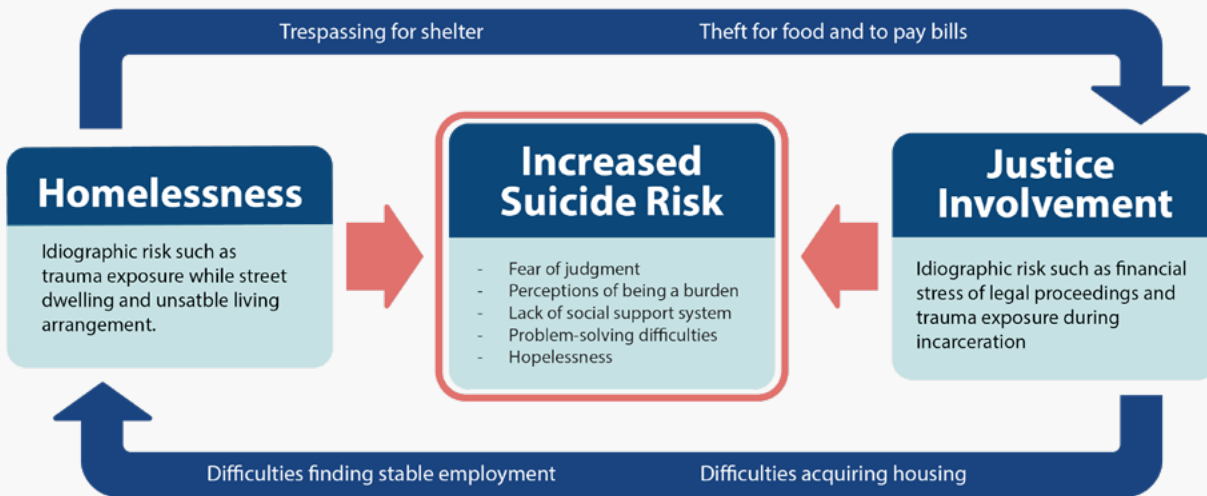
Trespassing for shelter

Theft for food and to pay bills

Homelessness

Idiographic risk such as trauma exposure while street dwelling and unsatble living arrangement.

Increased Suicide Risk

- Fear of judgment
- Perceptions of being a burden
- Lack of social support system
- Problem-solving difficulties
- Hopelessness

Justice Involvement

Idiographic risk such as financial stress of legal proceedings and trauma exposure during incarceration

Difficulties finding stable employment

Difficulties acquiring housing